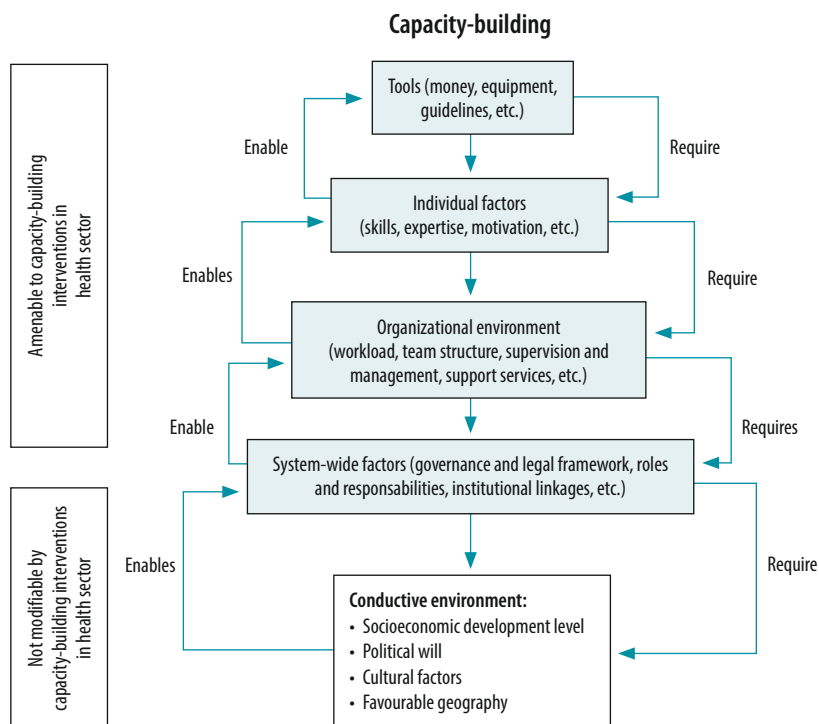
Capacity-building

Amenable to capacity-building interventions in health sector

Not modifiable by capacity-building interventions in health sector

Tools (money, equipment, guidelines, etc.)

Enable

Require

Individual factors (skills, expertise, motivation, etc.)

Enables

Require

Organizational environment (workload, team structure, supervision and management, support services, etc.)

Enable

Requires

System-wide factors (governance and legal framework, roles and responsabilities, institutional linkages, etc.)

Enables

Require

Conductive environment:
• Socioeconomic development level
• Political will
• Cultural factors
• Favourable geography